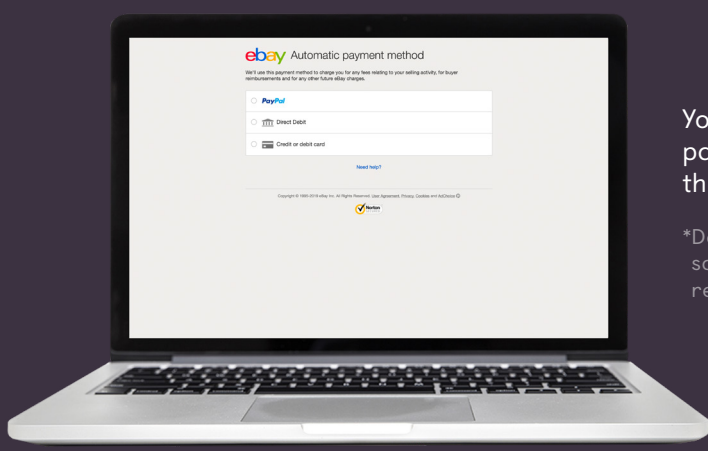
ebay Automatic payment method

We'll use this payment method to charge you for any fees relating to your selling activity, for buyer reimbursements and for any other future eBay charges.

PayPal

Direct Debit

Credit or debit card

Need help?

Copyright © 1995-2019 eBay Inc. All Rights Reserved. User Agreement, Privacy, Cookies and AdChoice

Norton

Yo
po
th

*D
sc
re